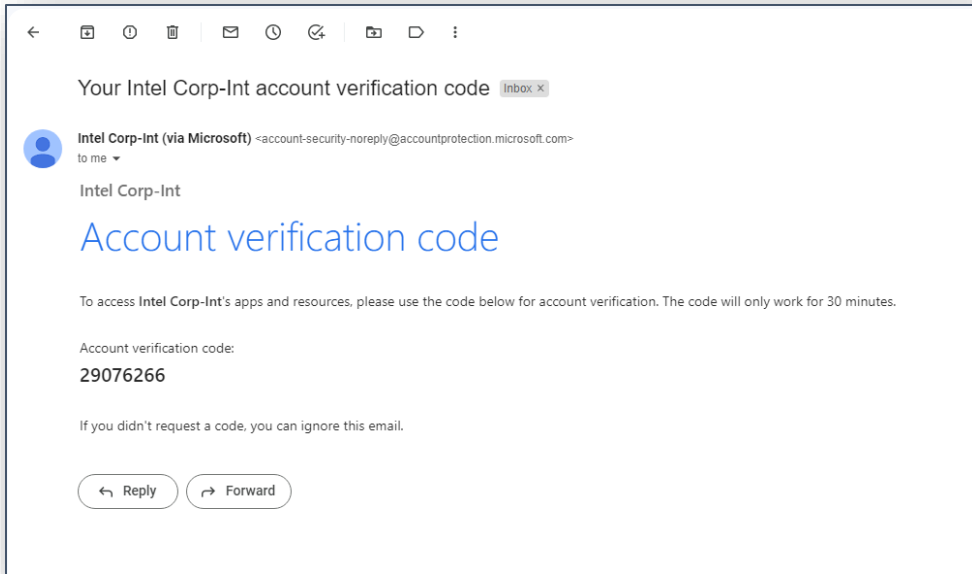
Your Intel Corp-Int account verification code Inbox ×

Intel Corp-Int (via Microsoft) <account-security-noreply@accountprotection.microsoft.com>
to me

Intel Corp-Int

Account verification code

To access Intel Corp-Int's apps and resources, please use the code below for account verification. The code will only work for 30 minutes.

Account verification code:
29076266

If you didn't request a code, you can ignore this email.

Reply Forward